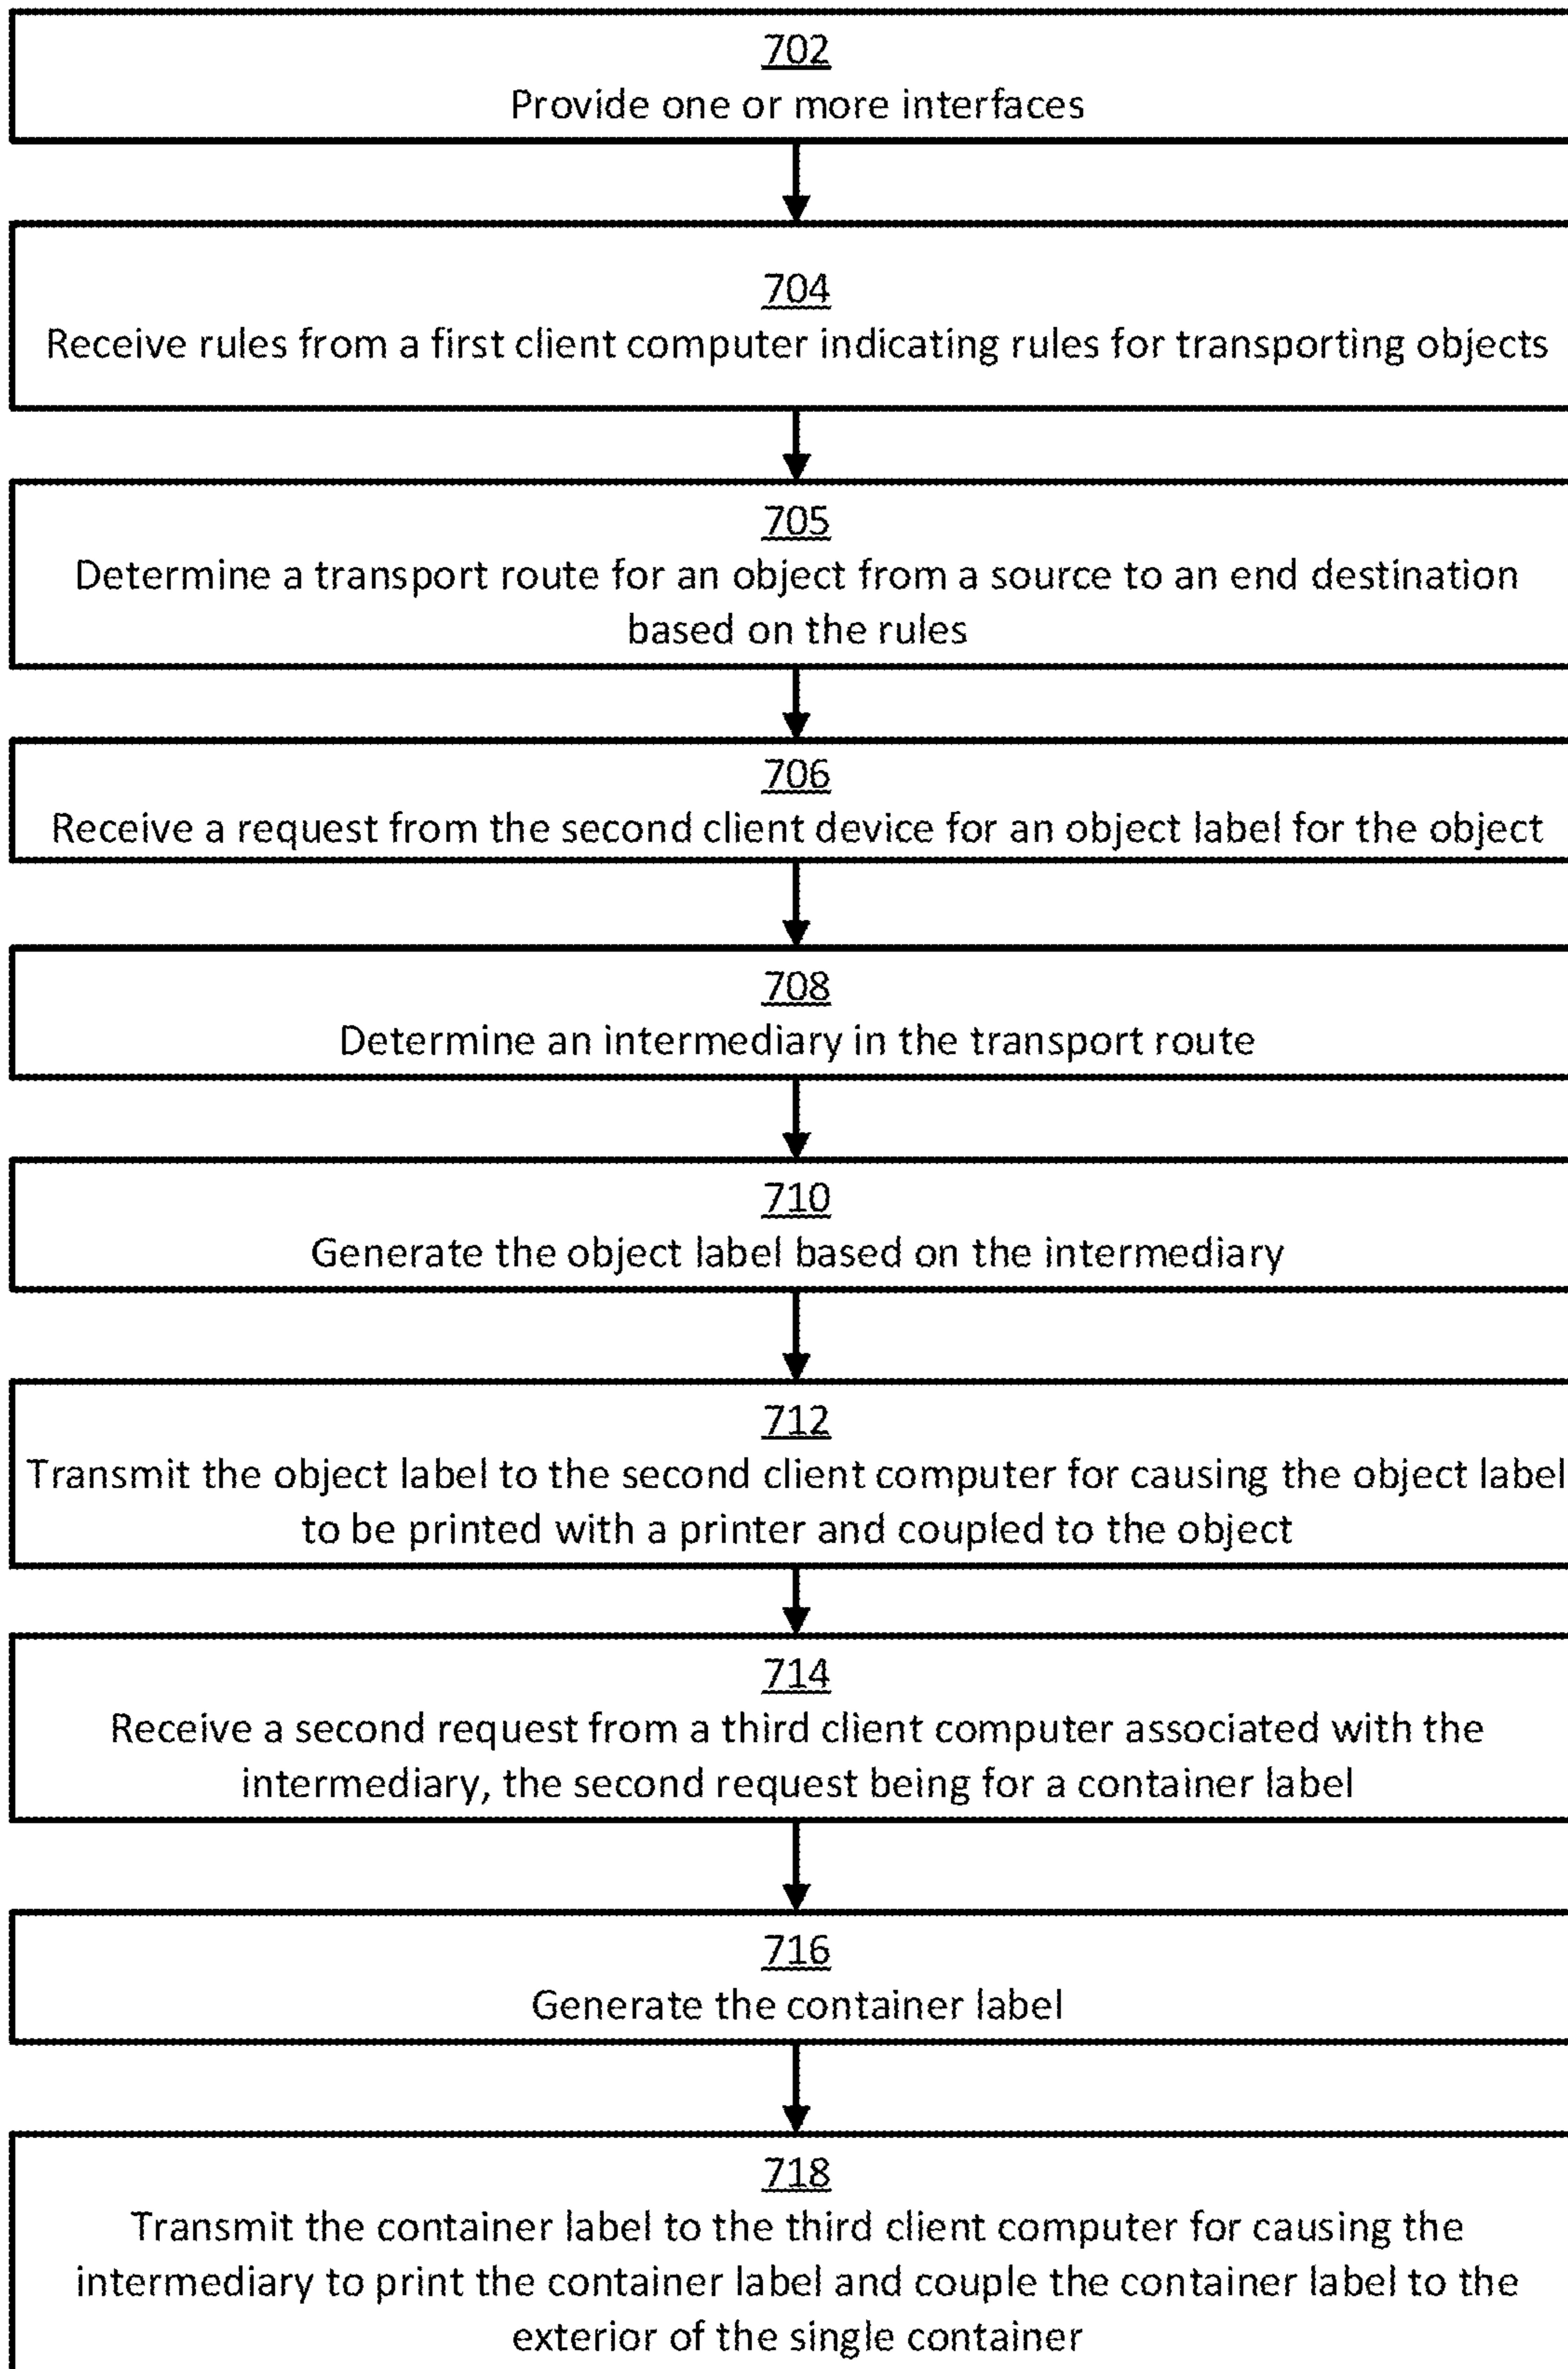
702
Provide one or more interfaces

704
Receive rules from a first client computer indicating rules for transporting objects

705
Determine a transport route for an object from a source to an end destination based on the rules

706
Receive a request from the second client device for an object label for the object

708
Determine an intermediary in the transport route

710
Generate the object label based on the intermediary

712
Transmit the object label to the second client computer for causing the object label to be printed with a printer and coupled to the object

714
Receive a second request from a third client computer associated with the intermediary, the second request being for a container label

716
Generate the container label

718
Transmit the container label to the third client computer for causing the intermediary to print the container label and couple the container label to the exterior of the single container